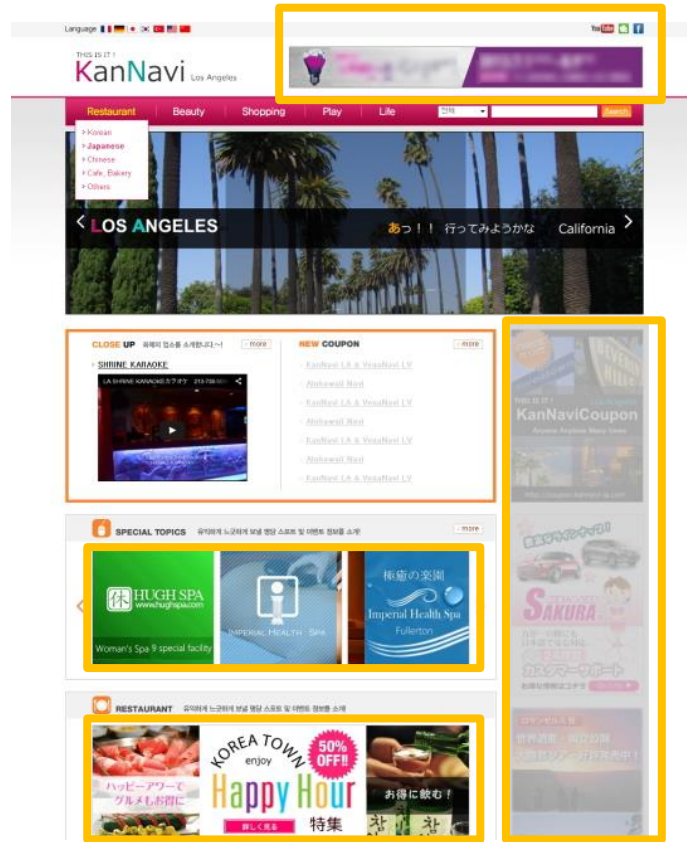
Language

THIS IS IT !
KanNavi Los Angeles

Restaurant | Beauty | Shopping | Play | Life
Search

› Korean
› Japanese
› Chinese
› Cafe, Bakery
› Others

LOS ANGELES
あっ！！ 行ってみようかな California

CLOSE UP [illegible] more
› SHRINE KARAOKE
LA SHRINE KARAOKEカラオケ

NEW COUPON more
KanNavi LA & VegaNavi LV
Nishawaii Nori
KanNavi LA & VegaNavi LV
Nishawaii Nori
KanNavi LA & VegaNavi LV
Nishawaii Nori
KanNavi LA & VegaNavi LV

SPECIAL TOPICS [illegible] more
HUGH SPA
www.hughspa.com
Woman's Spa 9 special facility
IMPERIAL HEALTH SPA
極癒の楽園
Imperial Health Spa
Fullerton

RESTAURANT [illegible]
ハッピーアワーでグルメもお得に
KOREA TOWN
enjoy
Happy Hour
50% OFF!!
詳しく見る
特集
お得に飲む！

THIS IS IT!
KanNaviCoupon
SAKURA
カスタマーサポート